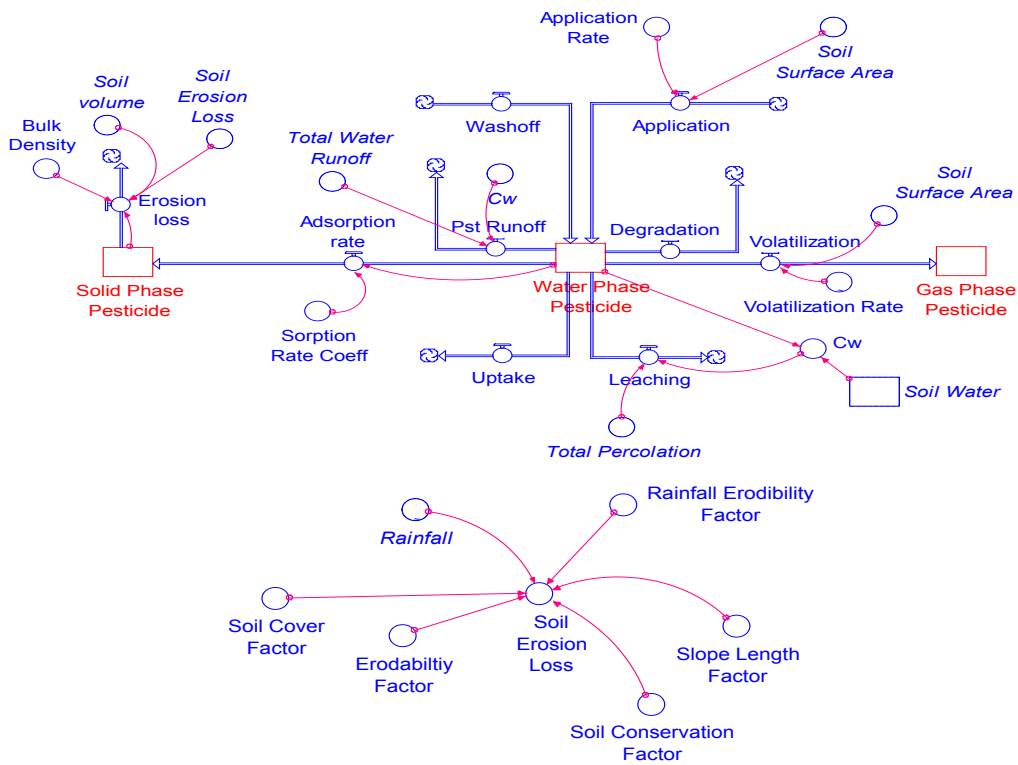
Application Rate

Soil Surface Area

Soil volume

Soil Erosion Loss

Bulk Density

Washoff

Application

Erosion loss

Total Water Runoff

Cw

Soil Surface Area

Adsorption rate

Pst Runoff

Degradation

Volatilization

Solid Phase Pesticide

Water Phase Pesticide

Gas Phase Pesticide

Sorption Rate Coeff

Volatilization Rate

Cw

Uptake

Leaching

Soil Water

Total Percolation

Rainfall Erodibility Factor

Rainfall

Soil Cover Factor

Soil Erosion Loss

Erodabiltiy Factor

Slope Length Factor

Soil Conservation Factor